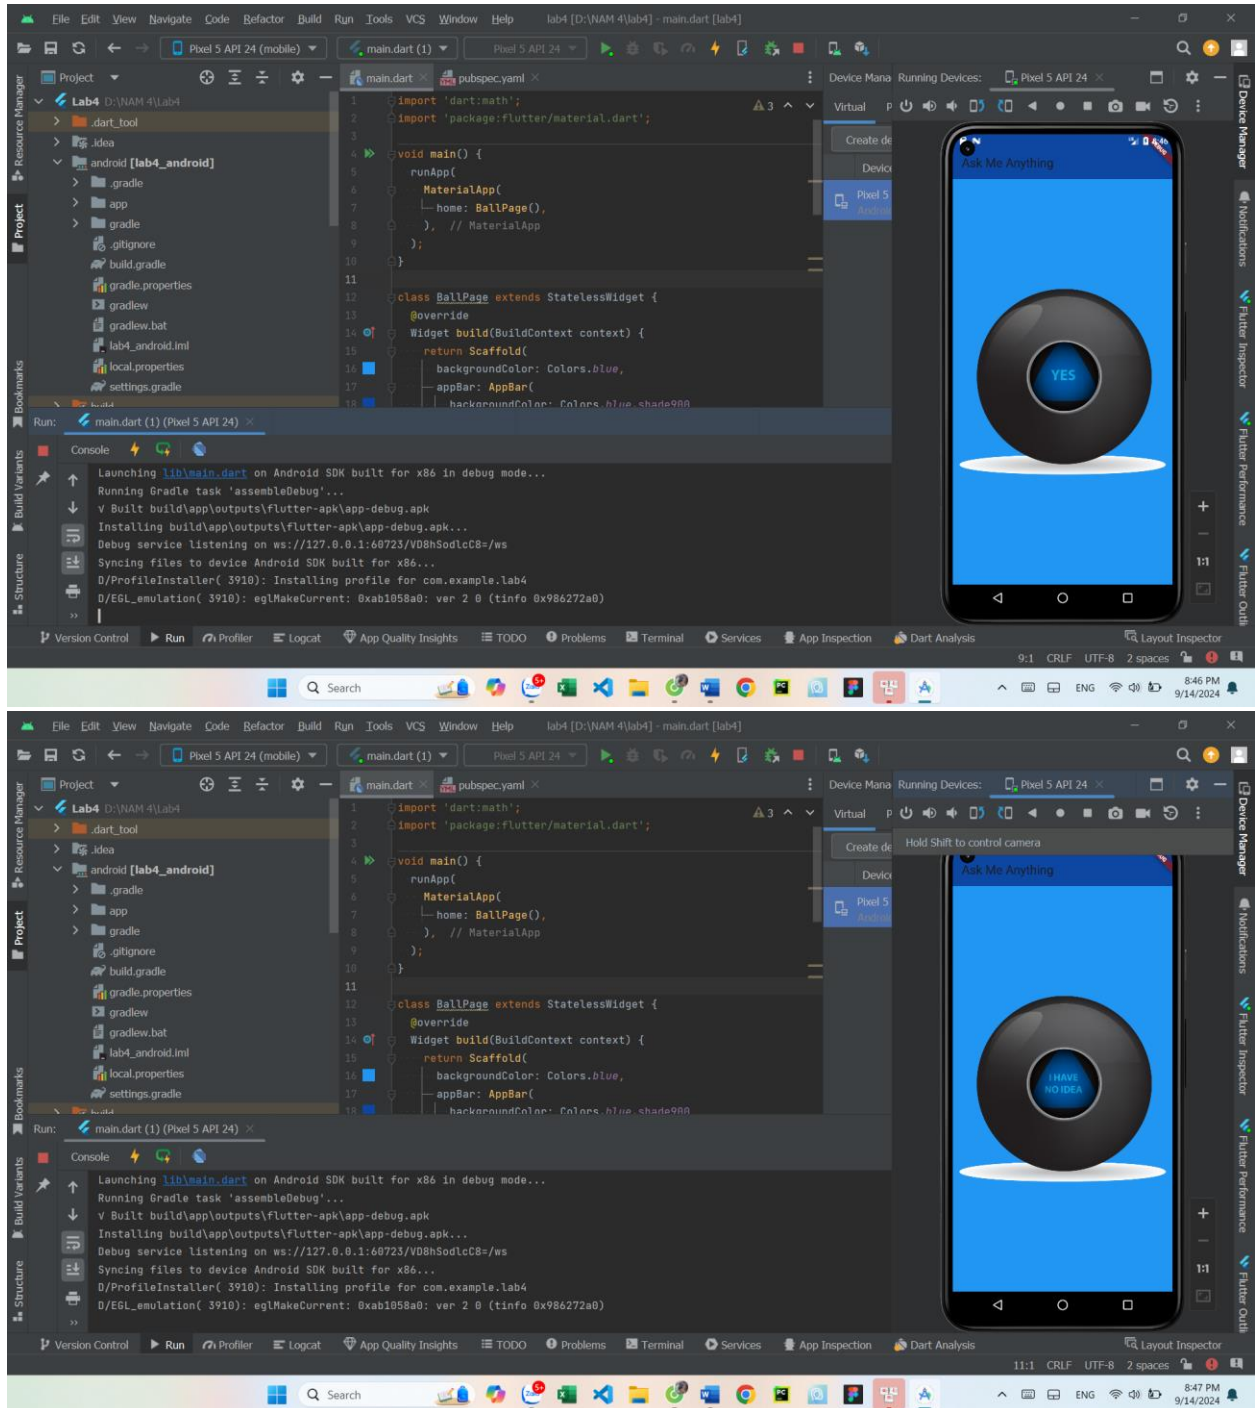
File Edit View Navigate Code Refactor Build Run Tools VCS Window Help lab4 [D:\NAM 4\lab4] - main.dart [lab4]

Pixel 5 API 24 (mobile) main.dart (1) Pixel 5 API 24

Project main.dart pubspec.yaml Device Mana Running Devices: Pixel 5 API 24

Lab4 D:\NAM 4\lab4
.dart_tool
.idea
android [lab4_android]
.gradle
app
gradle
.gitignore
build.gradle
gradle.properties
gradlew
gradlew.bat
lab4_android.iml
local.properties
settings.gradle

1 import 'dart:math';
2 import 'package:flutter/material.dart';
3
4 void main() {
5 runApp(
6 MaterialApp(
7 home: BallPage(),
8 ), // MaterialApp
9 );
10 }
11
12 class BallPage extends StatelessWidget {
13 @override
14 Widget build(BuildContext context) {
15 return Scaffold(
16 backgroundColor: Colors.blue,
17 appBar: AppBar(
18 backgroundColor: Colors.blue.shade900

Virtual Create de Devic Pixel 5 Androi

Ask Me Anything

YES

Run: main.dart (1) (Pixel 5 API 24)

Console
Launching lib\main.dart on Android SDK built for x86 in debug mode...
Running Gradle task 'assembleDebug'...
√ Built build\app\outputs\flutter-apk\app-debug.apk
Installing build\app\outputs\flutter-apk\app-debug.apk...
Debug service listening on ws://127.0.0.1:60723/VD8hSodlcC8=/ws
Syncing files to device Android SDK built for x86...
D/ProfileInstaller( 3910): Installing profile for com.example.lab4
D/EGL_emulation( 3910): eglMakeCurrent: 0xab1058a0: ver 2 0 (tinfo 0x986272a0)

Version Control Run Profiler Logcat App Quality Insights TODO Problems Terminal Services App Inspection Dart Analysis Layout Inspector

9:1 CRLF UTF-8 2 spaces

Search ENG 8:46 PM 9/14/2024

File Edit View Navigate Code Refactor Build Run Tools VCS Window Help lab4 [D:\NAM 4\lab4] - main.dart [lab4]

Pixel 5 API 24 (mobile) main.dart (1) Pixel 5 API 24

Project main.dart pubspec.yaml Device Mana Running Devices: Pixel 5 API 24

Lab4 D:\NAM 4\lab4
.dart_tool
.idea
android [lab4_android]
.gradle
app
gradle
.gitignore
build.gradle
gradle.properties
gradlew
gradlew.bat
lab4_android.iml
local.properties
settings.gradle

1 import 'dart:math';
2 import 'package:flutter/material.dart';
3
4 void main() {
5 runApp(
6 MaterialApp(
7 home: BallPage(),
8 ), // MaterialApp
9 );
10 }
11
12 class BallPage extends StatelessWidget {
13 @override
14 Widget build(BuildContext context) {
15 return Scaffold(
16 backgroundColor: Colors.blue,
17 appBar: AppBar(
18 backgroundColor: Colors.blue.shade900

Virtual Create de Devic Pixel 5 Androi

Hold Shift to control camera

Ask Me Anything

I HAVE NO IDEA

Run: main.dart (1) (Pixel 5 API 24)

Console
Launching lib\main.dart on Android SDK built for x86 in debug mode...
Running Gradle task 'assembleDebug'...
√ Built build\app\outputs\flutter-apk\app-debug.apk
Installing build\app\outputs\flutter-apk\app-debug.apk...
Debug service listening on ws://127.0.0.1:60723/VD8hSodlcC8=/ws
Syncing files to device Android SDK built for x86...
D/ProfileInstaller( 3910): Installing profile for com.example.lab4
D/EGL_emulation( 3910): eglMakeCurrent: 0xab1058a0: ver 2 0 (tinfo 0x986272a0)

Version Control Run Profiler Logcat App Quality Insights TODO Problems Terminal Services App Inspection Dart Analysis Layout Inspector

11:1 CRLF UTF-8 2 spaces

Search ENG 8:47 PM 9/14/2024